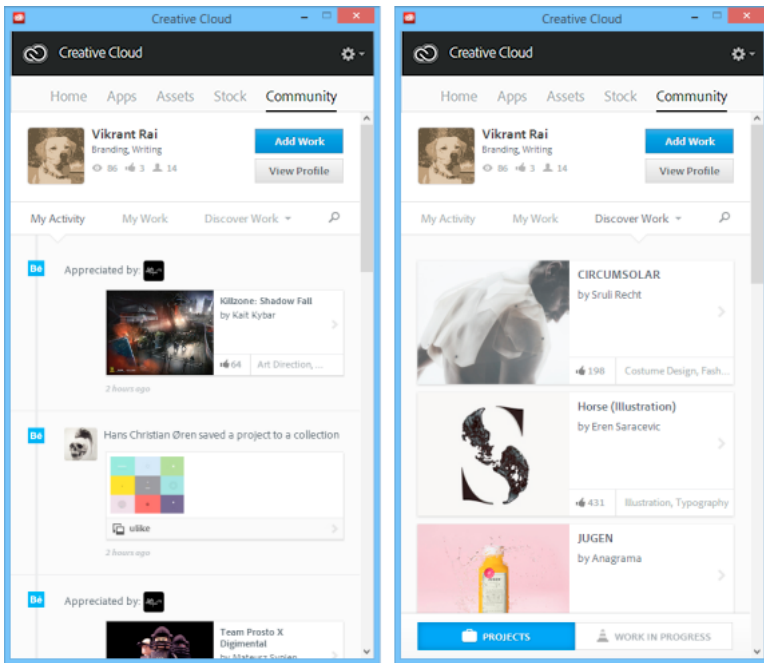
Creative Cloud

Creative Cloud

Home Apps Assets Stock Community

Vikrant Rai
Branding, Writing
86 3 14

Add Work
View Profile

My Activity My Work Discover Work

Bē Appreciated by:

Killzone: Shadow Fall
by Kait Kybar
64 Art Direction, ...

2 hours ago

Bē Hans Christian Øren saved a project to a collection

ulike

2 hours ago

Bē Appreciated by:

Team Prosto X Digimental
by Mateusz Sypien

Creative Cloud

Creative Cloud

Home Apps Assets Stock Community

Vikrant Rai
Branding, Writing
86 3 14

Add Work
View Profile

My Activity My Work Discover Work

CIRCUMSOLAR
by Sruli Recht
198 Costume Design, Fash...

Horse (Illustration)
by Eren Saracevic
431 Illustration, Typography

JUGEN
by Anagrama

PROJECTS
WORK IN PROGRESS